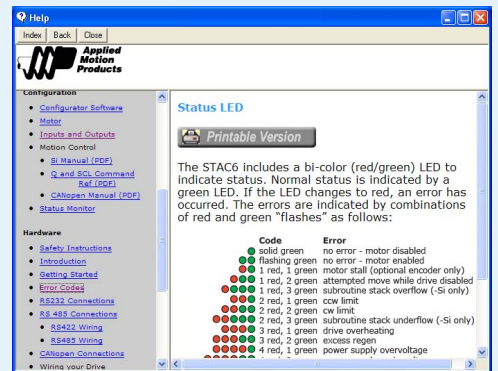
Help

Index Back Close

Applied Motion Products

Configuration

- Configurator Software
- Motor
- Inputs and Outputs
- Motion Control
  - Si Manual (PDF)
  - Q and SCL Command Ref (PDF)
  - CANopen Manual (PDF)
- Status Monitor

Hardware

- Safety Instructions
- Introduction
- Getting Started
- Error Codes
- RS232 Connections
- RS 485 Connections
  - RS422 Wiring
  - RS485 Wiring
- CANopen Connections
- Wiring your Drive

Status LED

Printable Version

The STAC6 includes a bi-color (red/green) LED to indicate status. Normal status is indicated by a green LED. If the LED changes to red, an error has occurred. The errors are indicated by combinations of red and green "flashes" as follows:

| Code | Error |
|---|---|
| solid green | no error - motor disabled |
| flashing green | no error - motor enabled |
| 1 red, 1 green | motor stall (optional encoder only) |
| 1 red, 2 green | attempted move while drive disabled |
| 1 red, 3 green | subroutine stack overflow (-Si only) |
| 2 red, 1 green | ccw limit |
| 2 red, 2 green | cw limit |
| 2 red, 3 green | subroutine stack underflow (-Si only) |
| 3 red, 1 green | drive overheating |
| 3 red, 2 green | excess regen |
| 4 red, 1 green | power supply overvoltage |